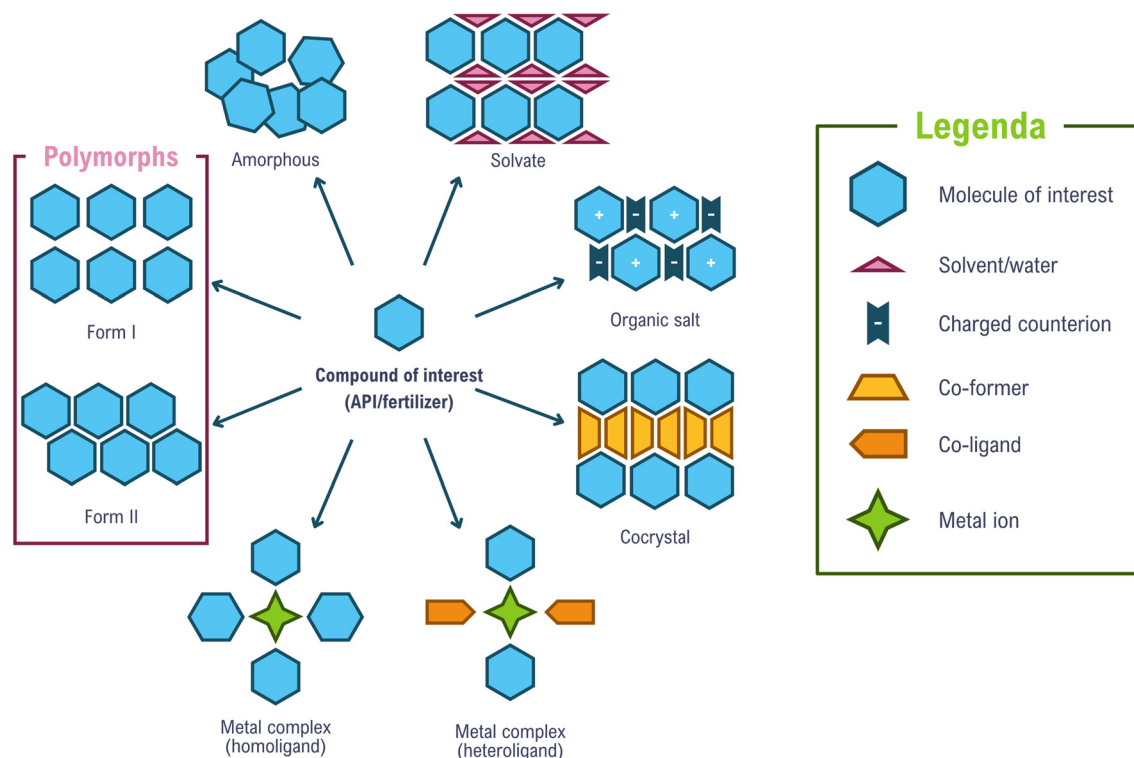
Polymorphs

Form I

Form II

Amorphous

Solvate

Organic salt

Cocrystal

Compound of interest (API/fertilizer)

Metal complex (homoligand)

Metal complex (heteroligand)

Legenda

Molecule of interest

Solvent/water

Charged counterion

Co-former

Co-ligand

Metal ion